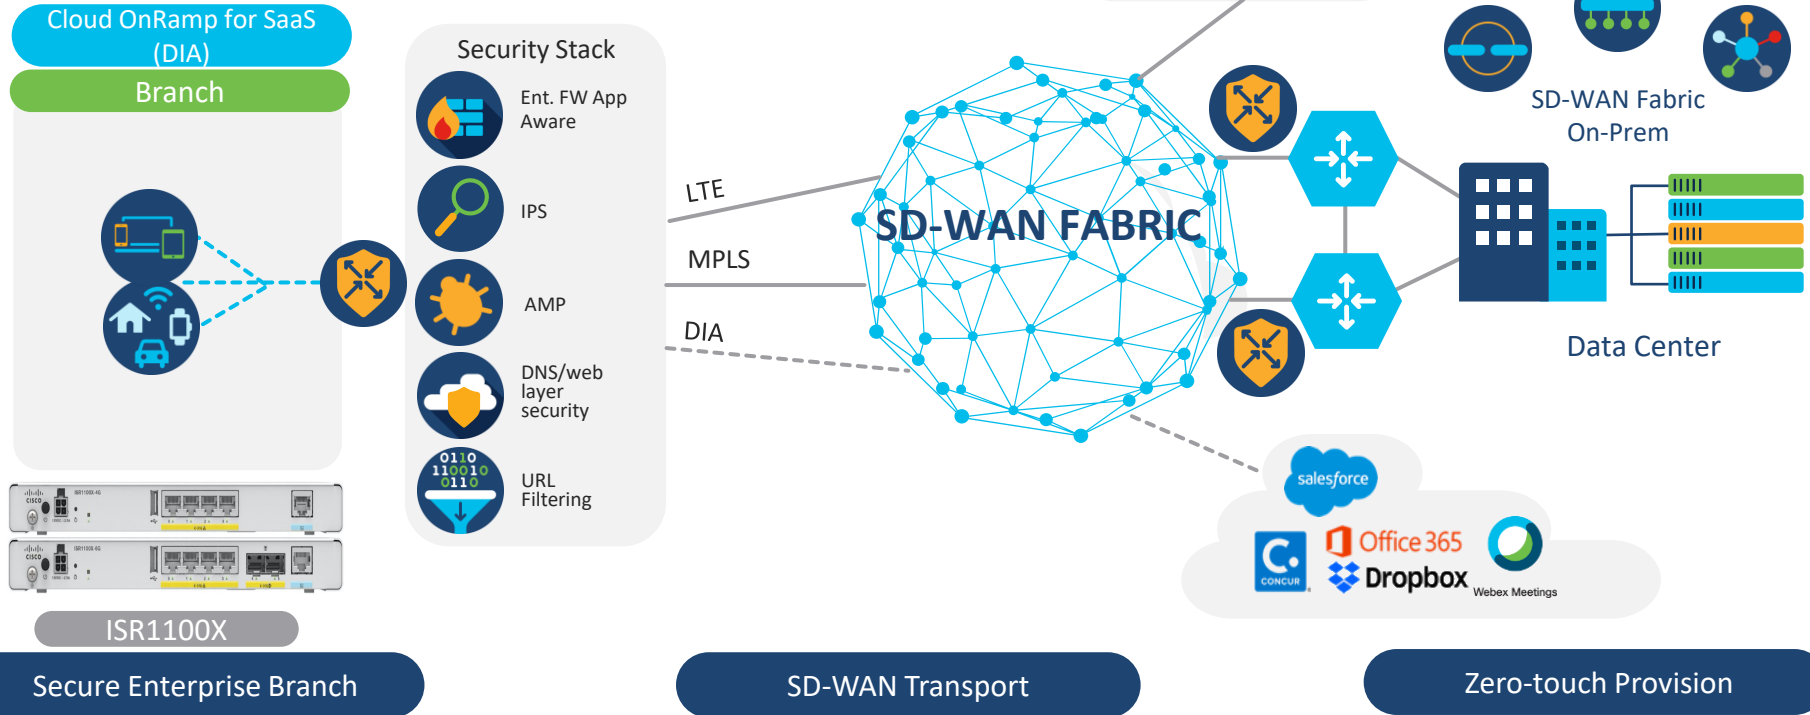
Cloud OnRamp for SaaS (DIA)

Branch

Security Stack

Ent. FW App Aware

IPS

AMP

DNS/web layer security

0110
110010
0110

URL Filtering

LTE

MPLS

DIA

SD-WAN FABRIC

SD-WAN Fabric On-Prem

Data Center

salesforce

CONCUR

Office 365

Dropbox

Webex Meetings

ISR1100X

Secure Enterprise Branch

SD-WAN Transport

Zero-touch Provision